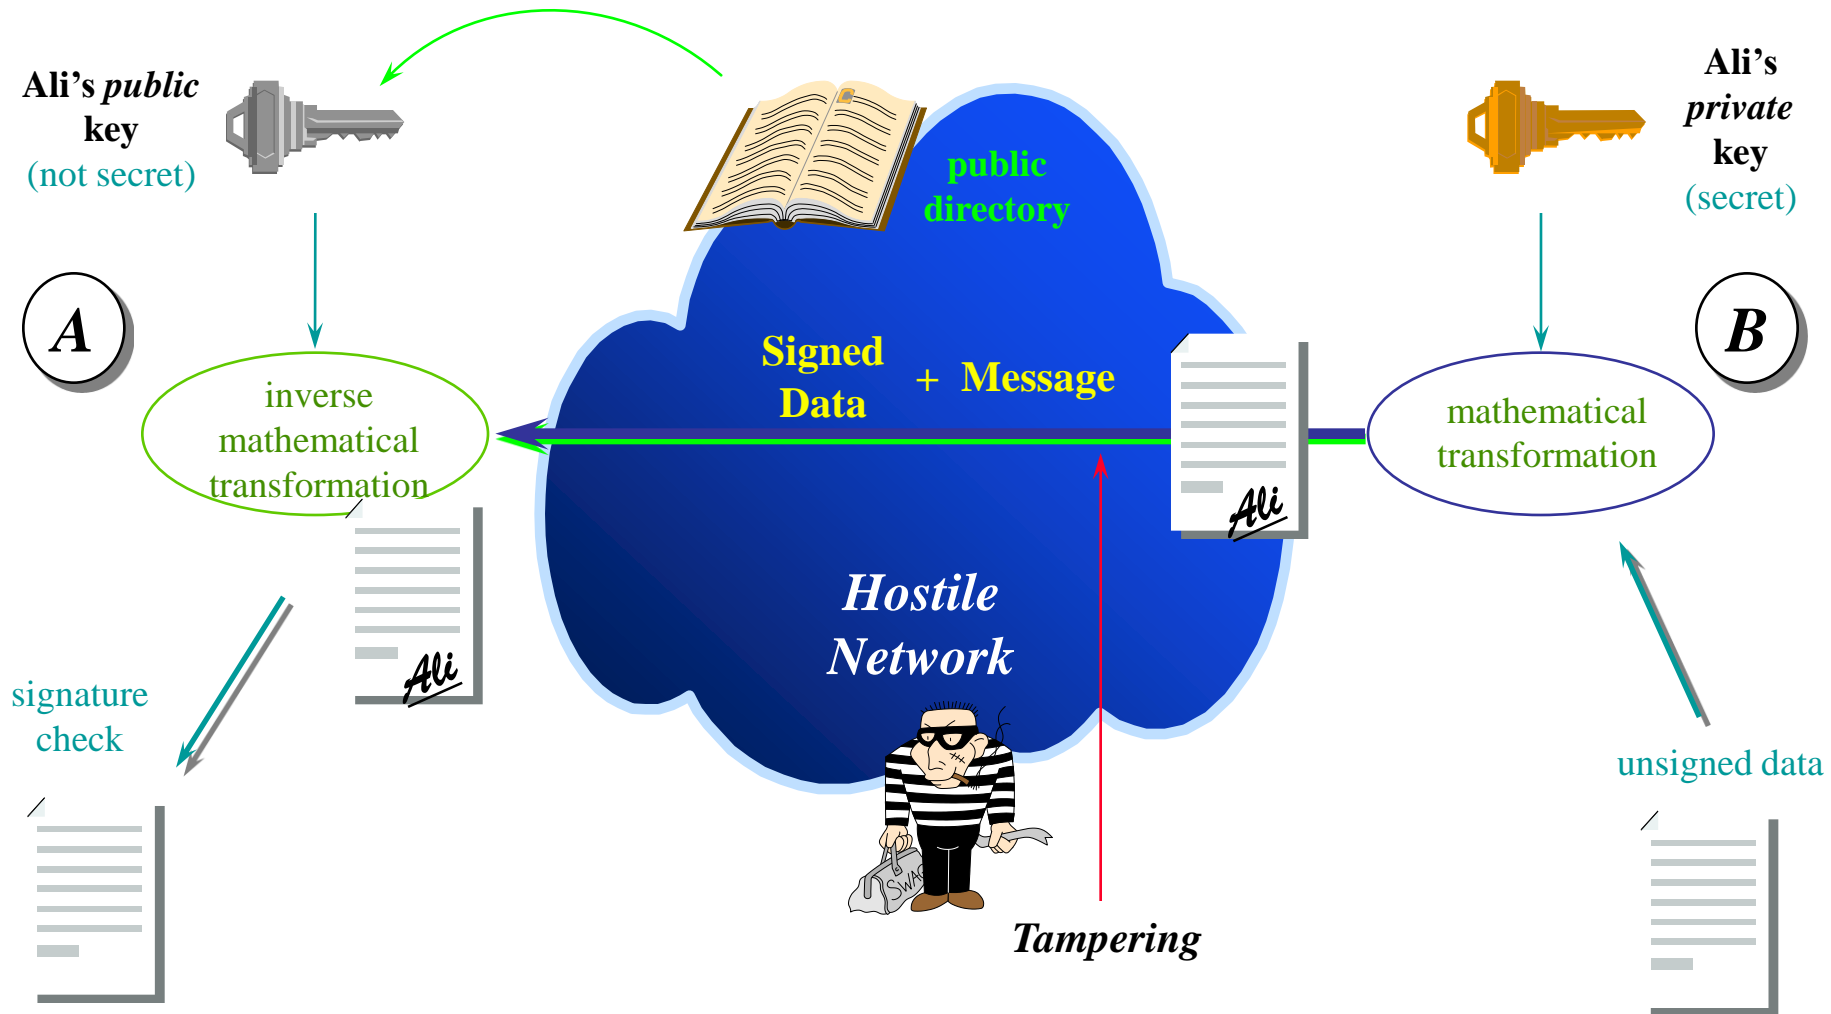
Ali's *public* key (not secret)

public directory

Ali's *private* key (secret)

A

B

inverse mathematical transformation

Signed Data + Message

mathematical transformation

Ali

Ali

Hostile Network

signature check

SWAG

unsigned data

Tampering